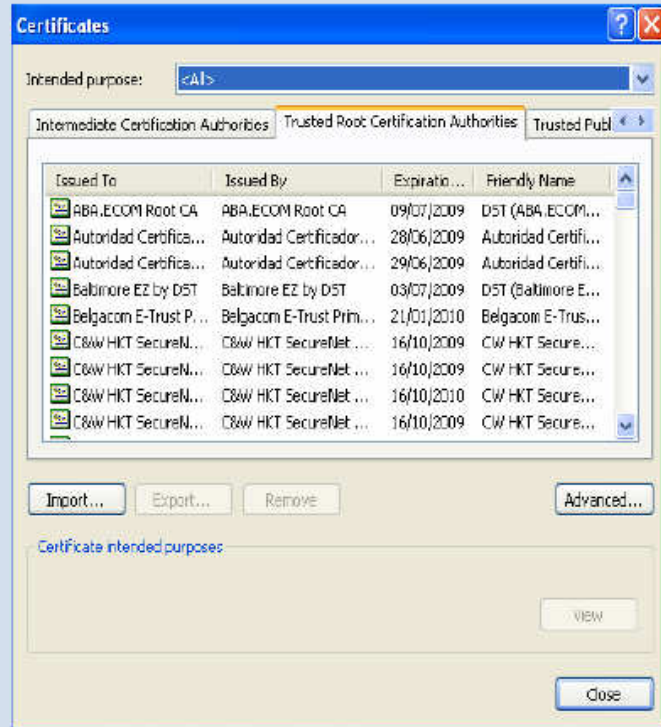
Certificates

Intended purpose: <All>

Intermediate Certification Authorities | Trusted Root Certification Authorities | Trusted Publ

| Issued To | Issued By | Expiratio... | Friendly Name |
|---|---|---|---|
| ABA.ECOM Root CA | ABA.ECOM Root CA | 09/07/2009 | DST (ABA.ECOM... |
| Autoridad Certifica... | Autoridad Certificador... | 28/06/2009 | Autoridad Certifi... |
| Autoridad Certifica... | Autoridad Certificador... | 29/06/2009 | Autoridad Certifi... |
| Baltimore EZ by DST | Baltimore EZ by DST | 03/07/2009 | DST (Baltimore E... |
| Belgacom E-Trust P... | Belgacom E-Trust Prim... | 21/01/2010 | Belgacom E-Trus... |
| C&W HKT SecureN... | C&W HKT SecureNet ... | 16/10/2009 | CW HKT Secure... |
| C&W HKT SecureN... | C&W HKT SecureNet ... | 16/10/2009 | CW HKT Secure... |
| C&W HKT SecureN... | C&W HKT SecureNet ... | 16/10/2010 | CW HKT Secure... |
| C&W HKT SecureN... | C&W HKT SecureNet ... | 16/10/2009 | CW HKT Secure... |

Import... Export... Remove Advanced...

Certificate intended purposes

View

Close